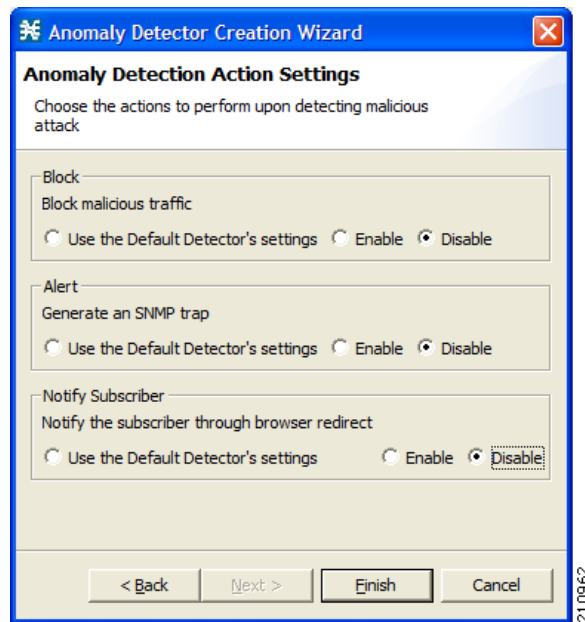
Anomaly Detector Creation Wizard

Anomaly Detection Action Settings

Choose the actions to perform upon detecting malicious attack

Block

Block malicious traffic

Use the Default Detector's settings Enable Disable

Alert

Generate an SNMP trap

Use the Default Detector's settings Enable Disable

Notify Subscriber

Notify the subscriber through browser redirect

Use the Default Detector's settings Enable Disable

< Back Next > Finish Cancel

210962